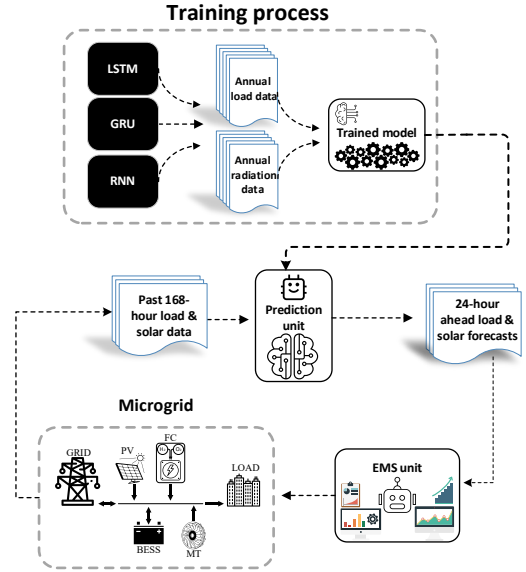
Training process

LSTM

GRU

RNN

Annual load data

Annual radiation data

Trained model

Past 168-hour load & solar data

Prediction unit

24-hour ahead load & solar forecasts

Microgrid

GRID

PV

FC

LOAD

BESS

MT

EMS unit